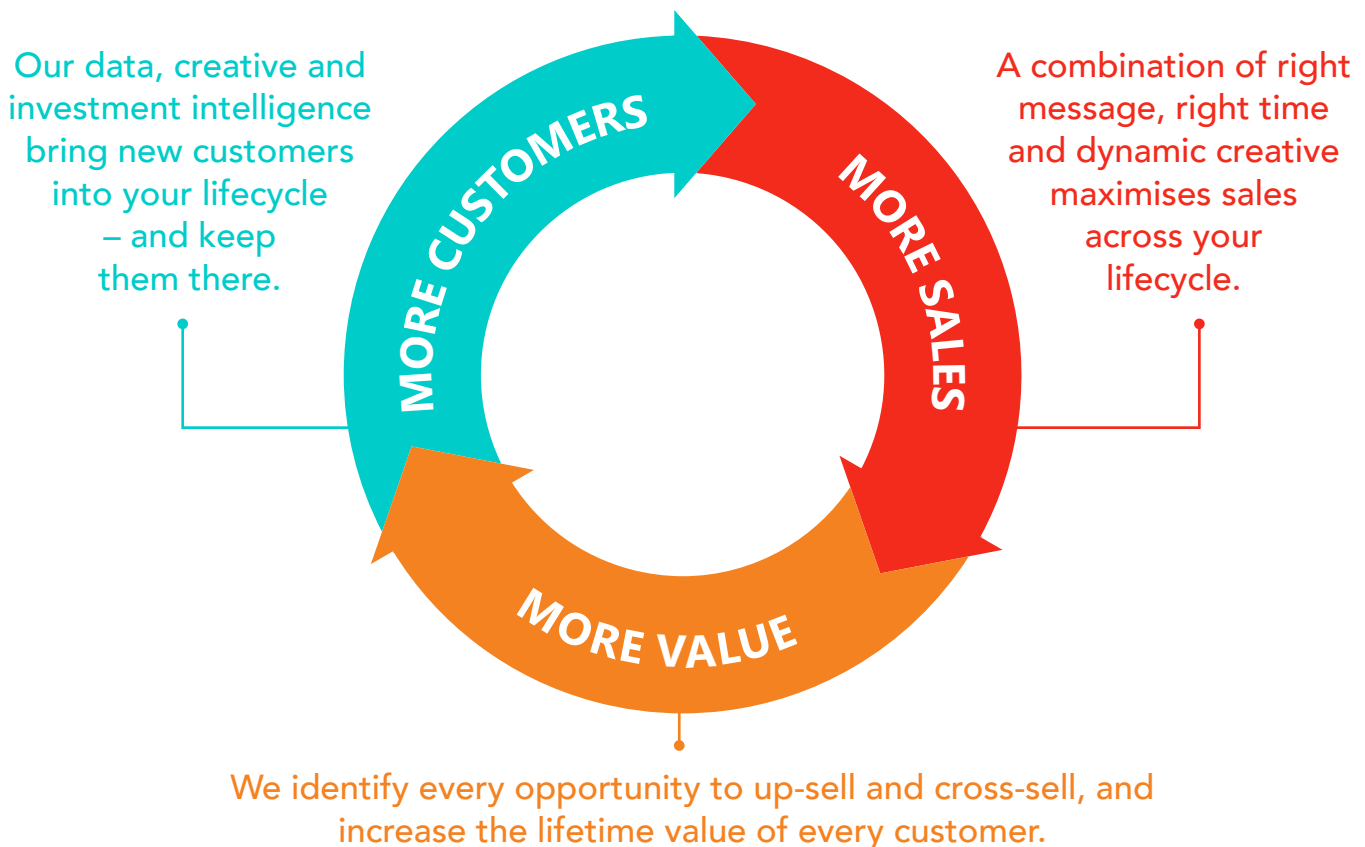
Our data, creative and investment intelligence bring new customers into your lifecycle – and keep them there.

MORE CUSTOMERS

MORE SALES

A combination of right message, right time and dynamic creative maximises sales across your lifecycle.

MORE VALUE

We identify every opportunity to up-sell and cross-sell, and increase the lifetime value of every customer.